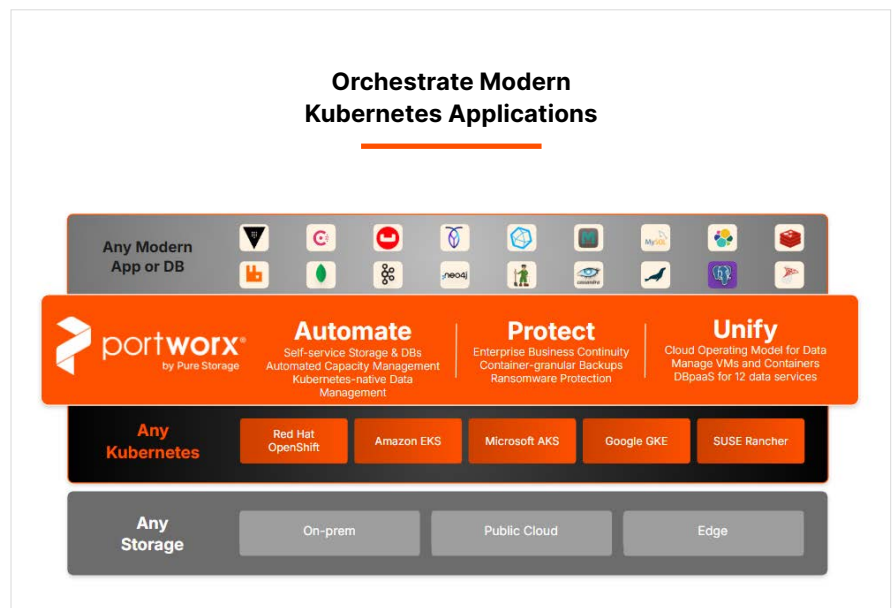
Orchestrate Modern Kubernetes Applications

Any Modern App or DB

neo4j

MySQL

cassandra

portworx® by Pure Storage

Automate
Self-service Storage & DBs
Automated Capacity Management
Kubernetes-native Data Management

Protect
Enterprise Business Continuity
Container-granular Backups
Ransomware Protection

Unify
Cloud Operating Model for Data
Manage VMs and Containers
DBpaaS for 12 data services

Any Kubernetes

Red Hat OpenShift

Amazon EKS

Microsoft AKS

Google GKE

SUSE Rancher

Any Storage

On-prem

Public Cloud

Edge